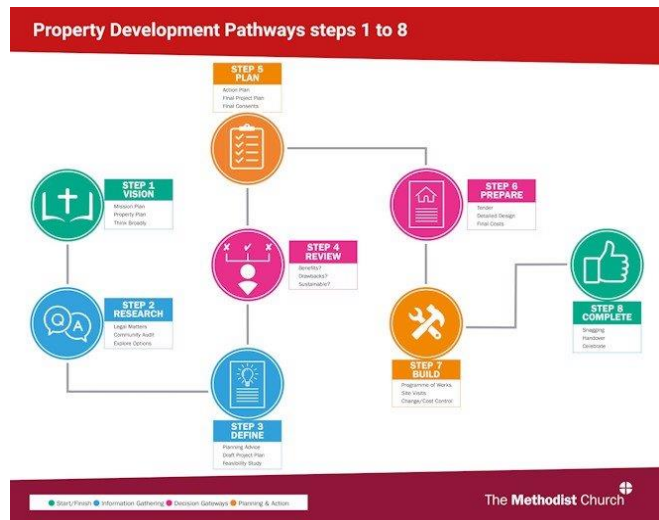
Property Development Pathways steps 1 to 8

STEP 1
VISION
Mission Plan
Property Plan
Think Broadly

STEP 2
RESEARCH
Legal Matters
Community Audit
Explore Options

STEP 3
DEFINE
Planning Advice
Draft Project Plan
Feasibility Study

STEP 4
REVIEW
Benefits?
Drawbacks?
Sustainable?

STEP 5
PLAN
Action Plan
Final Project Plan
Final Consents

STEP 6
PREPARE
Tender
Detailed Design
Final Costs

STEP 7
BUILD
Programme of Works
Site Visits
Change/Cost Control

STEP 8
COMPLETE
Snagging
Handover
Celebrate

Q A

Start/Finish Information Gathering Decision Gateways Planning & Action

The Methodist Church